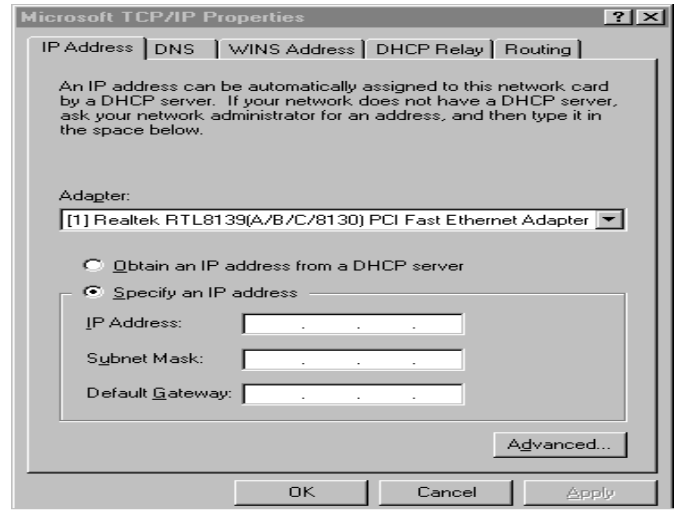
Microsoft TCP/IP Properties ? X

IP Address | DNS | WINS Address | DHCP Relay | Routing

An IP address can be automatically assigned to this network card by a DHCP server. If your network does not have a DHCP server, ask your network administrator for an address, and then type it in the space below.

Adapter:
[1] Realtek RTL8139(A/B/C/8130) PCI Fast Ethernet Adapter

Obtain an IP address from a DHCP server
Specify an IP address

IP Address: . . .
Subnet Mask: . . .
Default Gateway: . . .

Advanced...

OK Cancel Apply